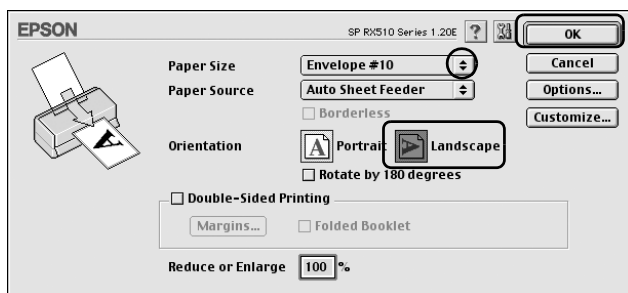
EPSON

SP RX510 Series 1.20E ?

OK

Cancel

Options...

Customize...

Paper Size Envelope #10

Paper Source Auto Sheet Feeder

Borderless

Orientation A Portrait Landscape

Rotate by 180 degrees

Double-Sided Printing

Margins...

Folded Booklet

Reduce or Enlarge 100 %